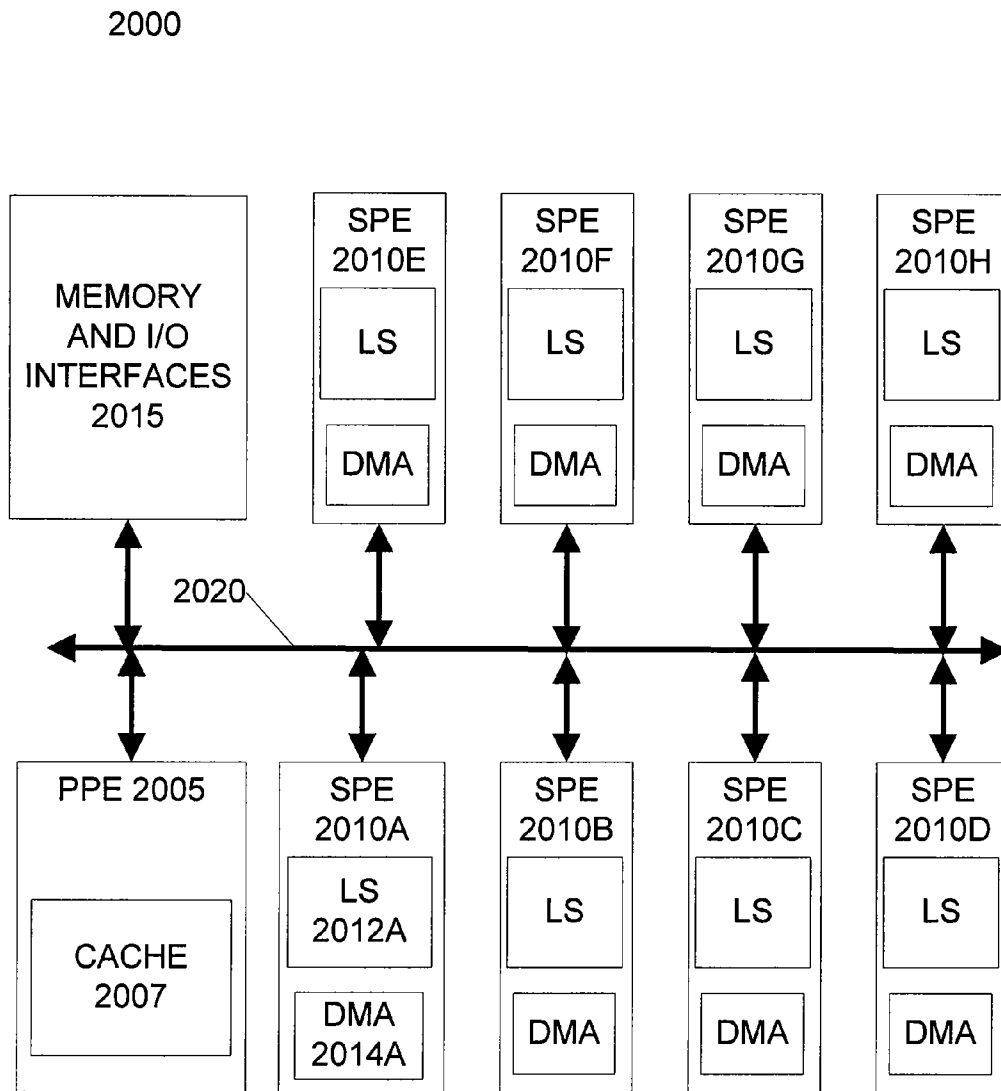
2000

MEMORY AND I/O INTERFACES 2015

SPE 2010E
LS
DMA

SPE 2010F
LS
DMA

SPE 2010G
LS
DMA

SPE 2010H
LS
DMA

2020

PPE 2005
CACHE 2007

SPE 2010A
LS 2012A
DMA 2014A

SPE 2010B
LS
DMA

SPE 2010C
LS
DMA

SPE 2010D
LS
DMA